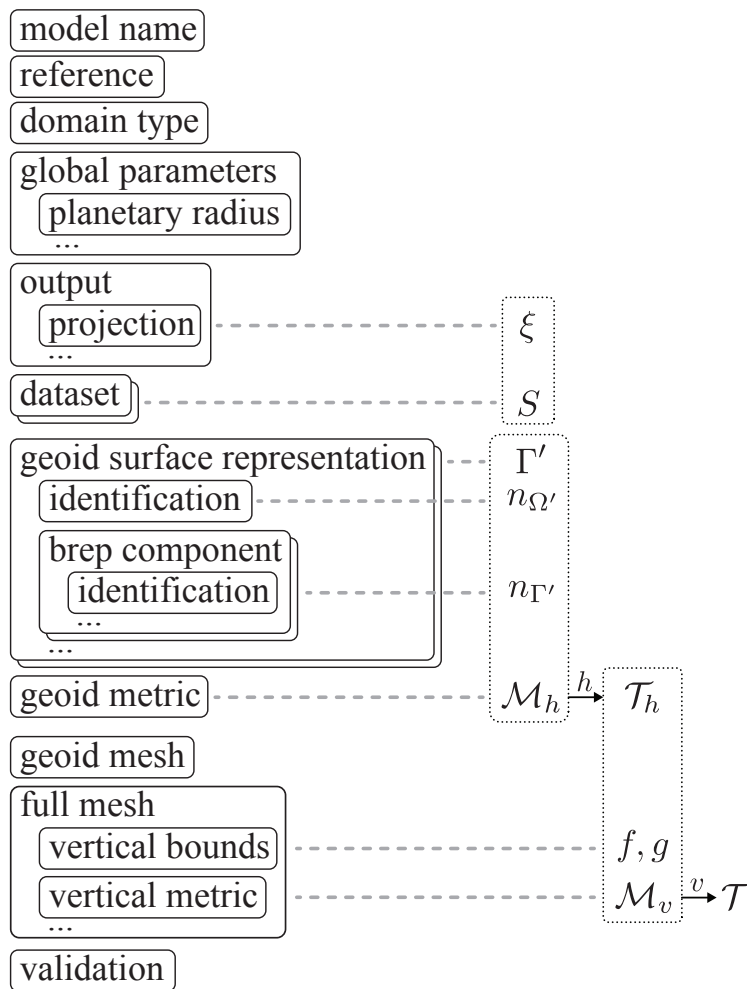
model name

reference

domain type

global parameters
planetary radius
...

output
projection
...

$\xi$

dataset

$S$

geoid surface representation
identification
brep component
identification
...
...

$\Gamma'$
$n_{\Omega'}$
$n_{\Gamma'}$

geoid metric

$\mathcal{M}_h$ $h$ $\mathcal{T}_h$

geoid mesh

full mesh
vertical bounds
vertical metric
...

$f, g$
$\mathcal{M}_v$ $v$ $\mathcal{T}$

validation